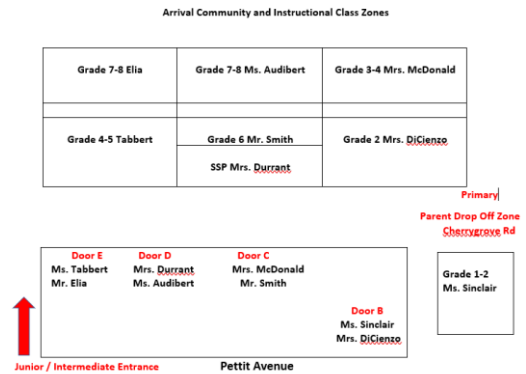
Arrival Community and Instructional Class Zones

Grade 7-8 Elia

Grade 7-8 Ms. Audibert

Grade 3-4 Mrs. McDonald

Grade 4-5 Tabbert

Grade 6 Mr. Smith

SSP Mrs. Durrant

Grade 2 Mrs. DiCienzo

Primary

Parent Drop Off Zone

Cherrygrove Rd

Door E

Ms. Tabbert

Mr. Elia

Door D

Mrs. Durrant

Ms. Audibert

Door C

Mrs. McDonald

Mr. Smith

Door B

Ms. Sinclair

Mrs. DiCienzo

Grade 1-2

Ms. Sinclair

Junior / Intermediate Entrance

Pettit Avenue